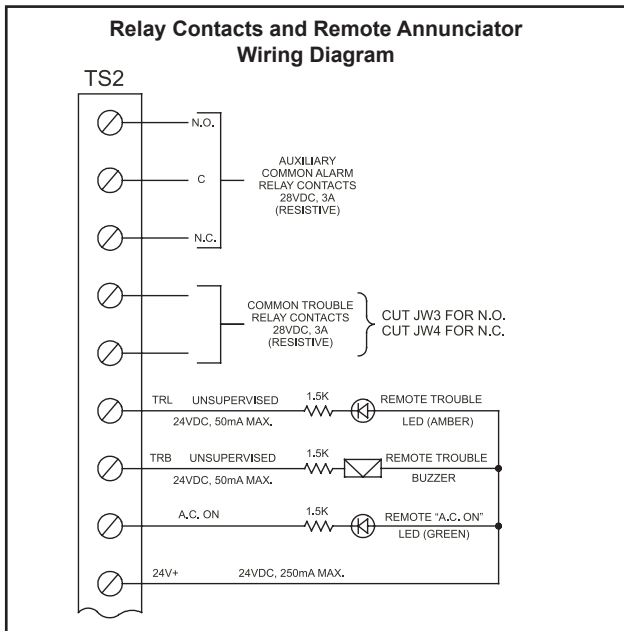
Relay Contacts and Remote Annunciator Wiring Diagram

TS2

N.O.

C

N.C.

AUXILIARY COMMON ALARM RELAY CONTACTS 28VDC, 3A (RESISTIVE)

COMMON TROUBLE RELAY CONTACTS 28VDC, 3A (RESISTIVE)

CUT JW3 FOR N.O.
CUT JW4 FOR N.C.

TRL UNSUPERVISED 1.5K REMOTE TROUBLE
24VDC, 50mA MAX. LED (AMBER)

TRB UNSUPERVISED 1.5K REMOTE TROUBLE
24VDC, 50mA MAX. BUZZER

A.C. ON 1.5K REMOTE "A.C. ON"
LED (GREEN)

24V+ 24VDC, 250mA MAX.